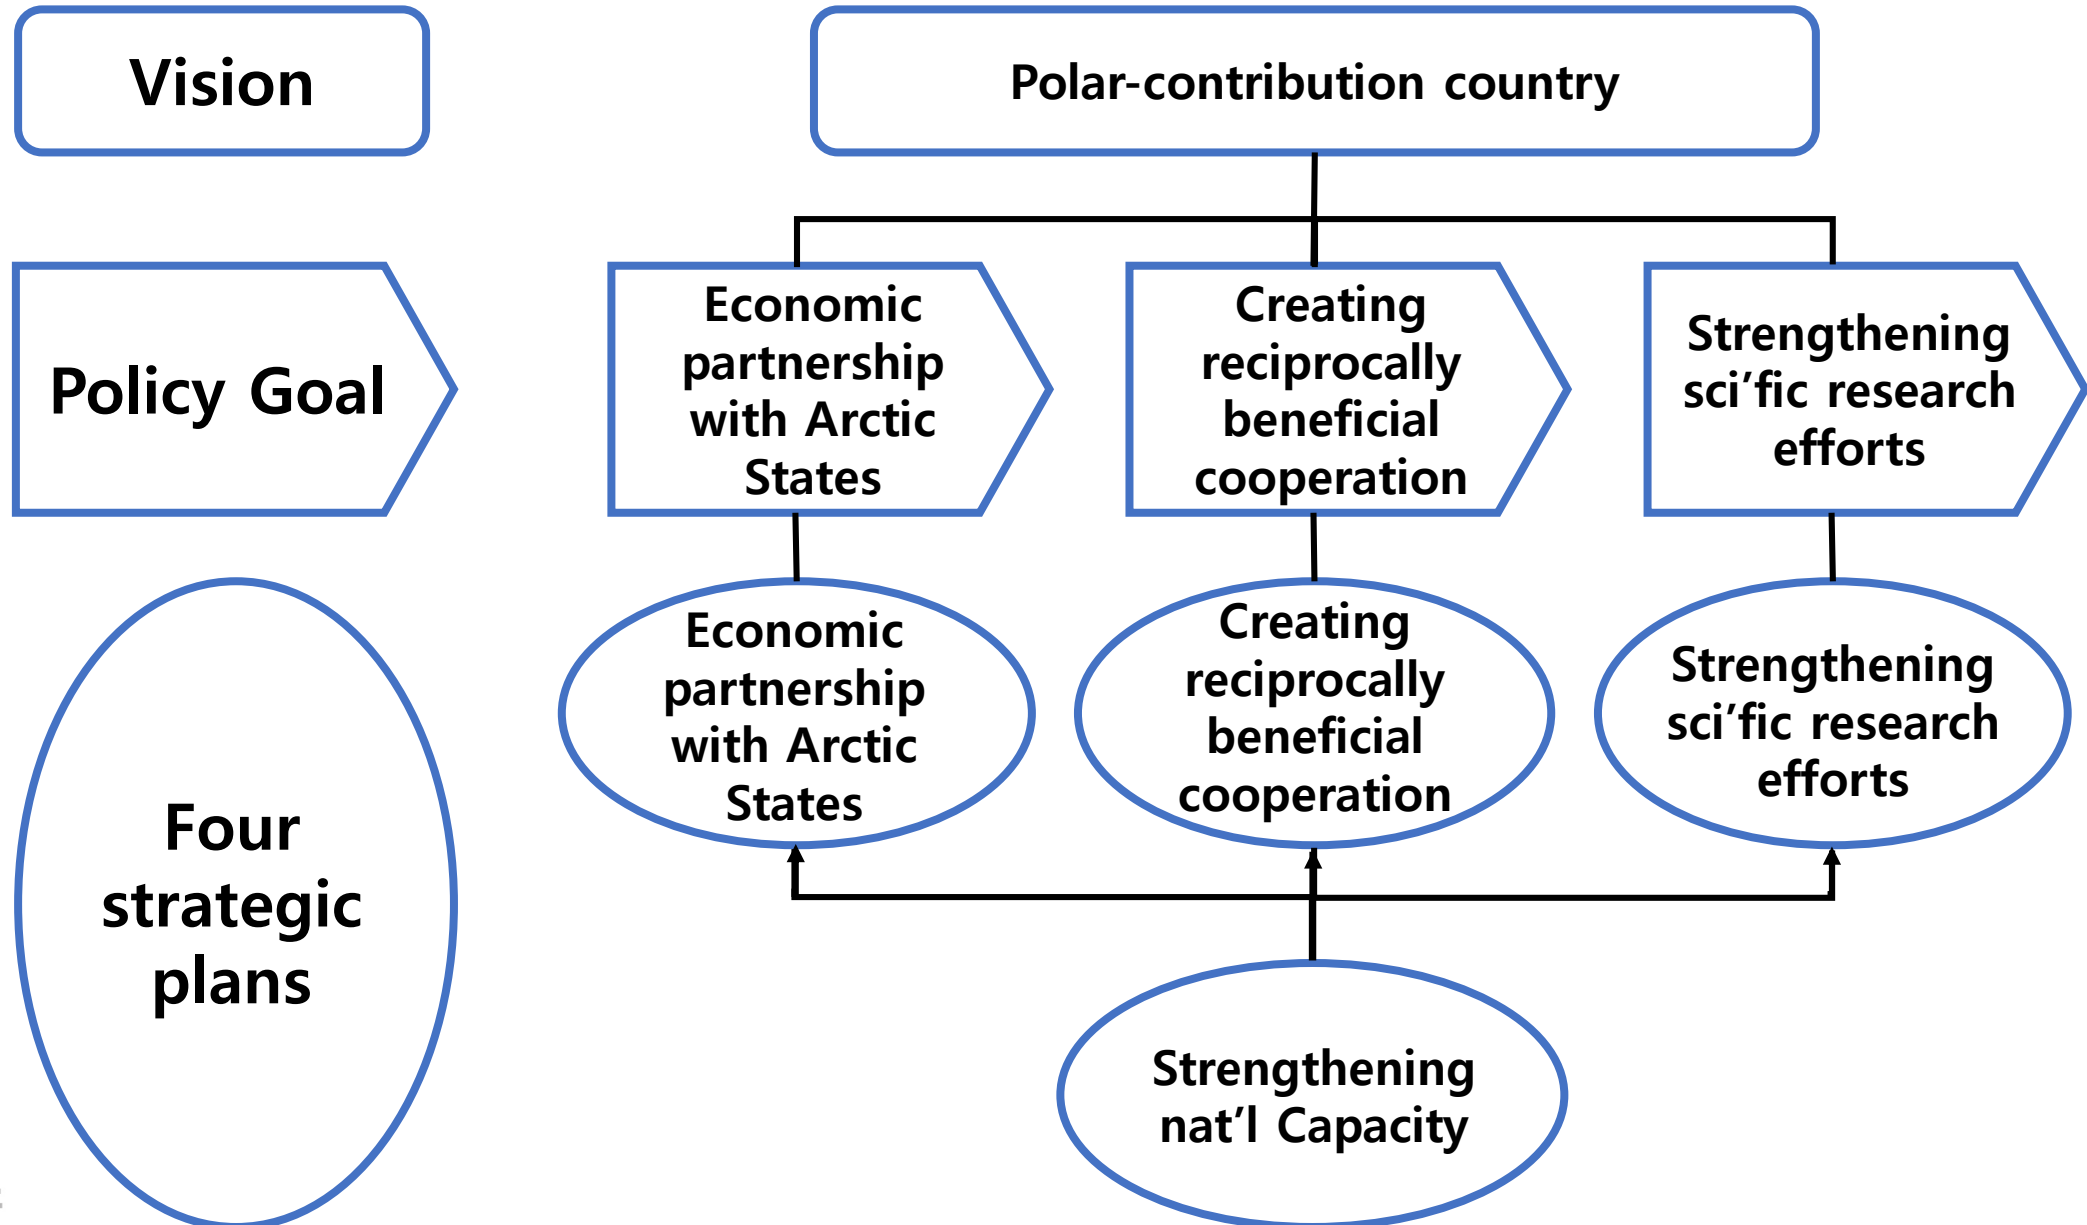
Vision

Polar-contribution country

Policy Goal

Economic partnership with Arctic States

Creating reciprocally beneficial cooperation

Strengthening sci'fic research efforts

Four strategic plans

Economic partnership with Arctic States

Creating reciprocally beneficial cooperation

Strengthening sci'fic research efforts

Strengthening nat'l Capacity